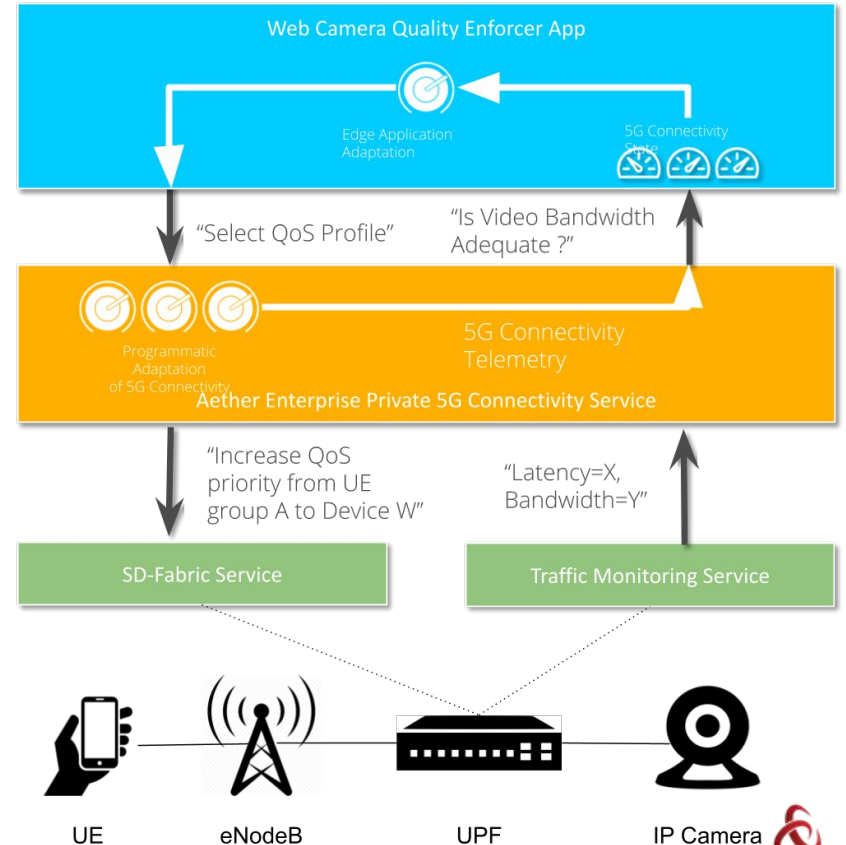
Web Camera Quality Enforcer App

Edge Application Adaptation

5G Connectivity State

"Select QoS Profile"

"Is Video Bandwidth Adequate ?"

Programmatic Adaptation of 5G Connectivity

5G Connectivity Telemetry

Aether Enterprise Private 5G Connectivity Service

"Increase QoS priority from UE group A to Device W"

"Latency=X, Bandwidth=Y"

SD-Fabric Service

Traffic Monitoring Service

UE

eNodeB

UPF

IP Camera